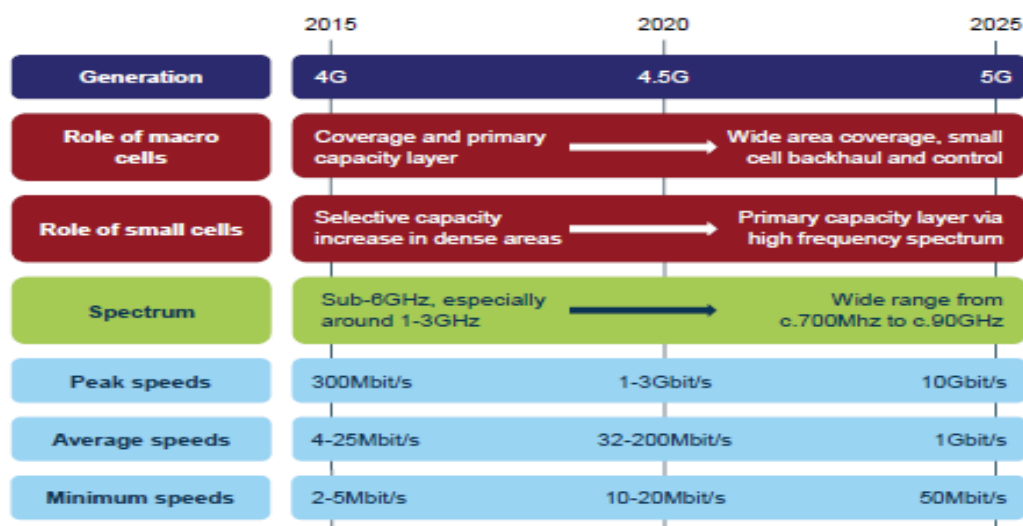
2015 2020 2025

| | | | |
|---|---|---|---|
| Generation | 4G | 4.5G | 5G |
| Role of macro cells | Coverage and primary capacity layer | | Wide area coverage, small cell backhaul and control |
| Role of small cells | Selective capacity increase in dense areas | | Primary capacity layer via high frequency spectrum |
| Spectrum | Sub-6GHz, especially around 1-3GHz | | Wide range from c.700Mhz to c.90GHz |
| Peak speeds | 300Mbit/s | 1-3Gbit/s | 10Gbit/s |
| Average speeds | 4-25Mbit/s | 32-200Mbit/s | 1Gbit/s |
| Minimum speeds | 2-5Mbit/s | 10-20Mbit/s | 50Mbit/s |